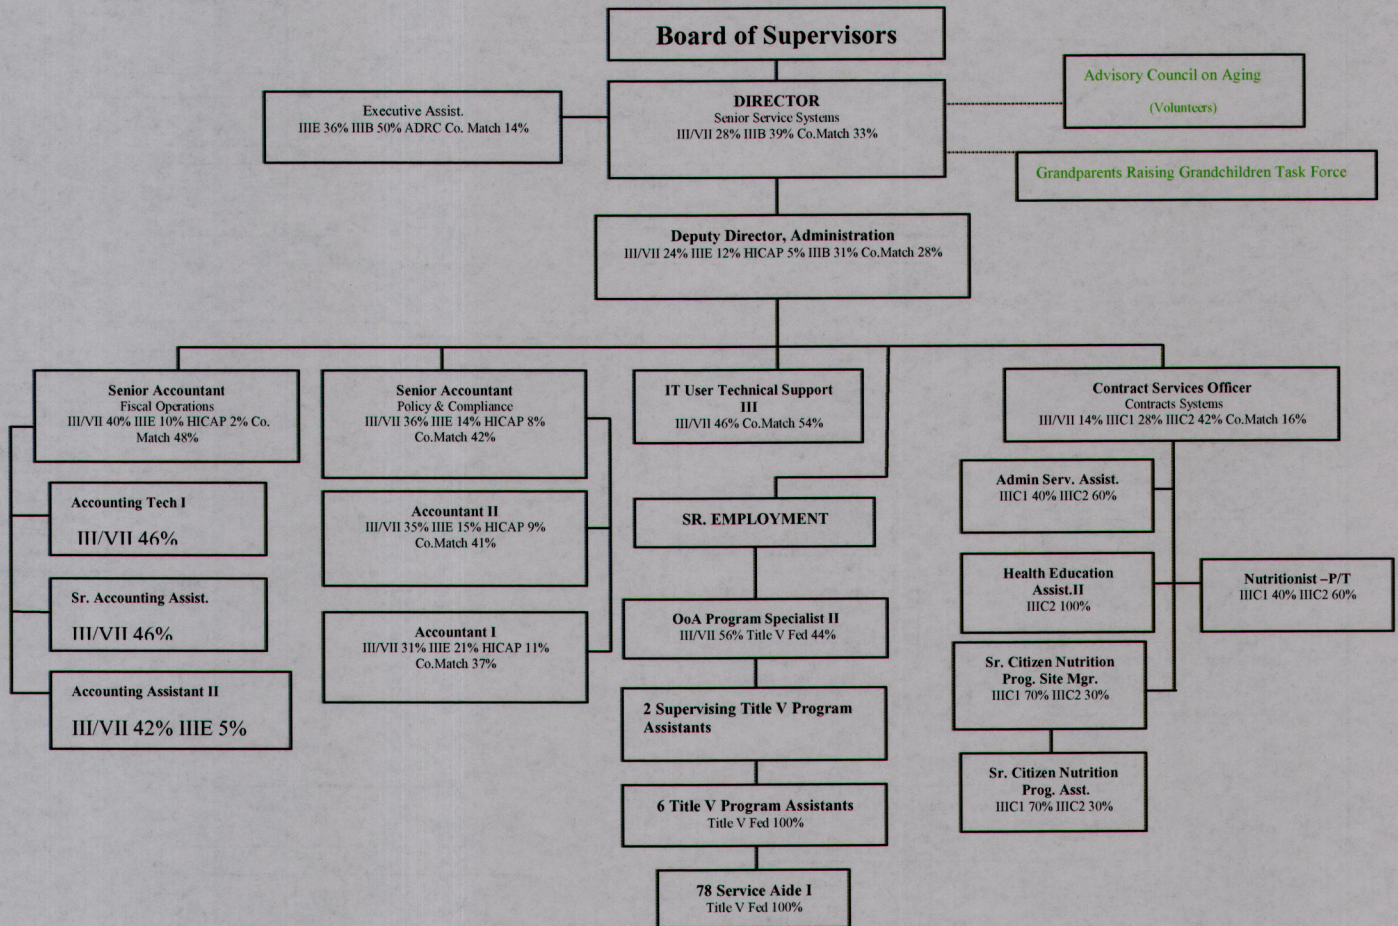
Board of Supervisors

Executive Assist.
IIIE 36% IIIB 50% ADRC Co. Match 14%

DIRECTOR
Senior Service Systems
III/VII 28% IIIB 39% Co.Match 33%

Advisory Council on Aging
(Volunteers)

Grandparents Raising Grandchildren Task Force

Deputy Director, Administration
III/VII 24% IIIE 12% HICAP 5% IIIB 31% Co.Match 28%

Senior Accountant
Fiscal Operations
III/VII 40% IIIE 10% HICAP 2% Co. Match 48%

Accounting Tech I
III/VII 46%

Sr. Accounting Assist.
III/VII 46%

Accounting Assistant II
III/VII 42% IIIE 5%

Senior Accountant
Policy & Compliance
III/VII 36% IIIE 14% HICAP 8% Co.Match 42%

Accountant II
III/VII 35% IIIE 15% HICAP 9% Co.Match 41%

Accountant I
III/VII 31% IIIE 21% HICAP 11% Co.Match 37%

IT User Technical Support III
III/VII 46% Co.Match 54%

SR. EMPLOYMENT

OoA Program Specialist II
III/VII 56% Title V Fed 44%

2 Supervising Title V Program Assistants

6 Title V Program Assistants
Title V Fed 100%

78 Service Aide I
Title V Fed 100%

Contract Services Officer
Contracts Systems
III/VII 14% IIIC1 28% IIIC2 42% Co.Match 16%

Admin Serv. Assist.
IIIC1 40% IIIC2 60%

Health Education Assist.II
IIIC2 100%

Nutritionist –P/T
IIIC1 40% IIIC2 60%

Sr. Citizen Nutrition Prog. Site Mgr.
IIIC1 70% IIIC2 30%

Sr. Citizen Nutrition Prog. Asst.
IIIC1 70% IIIC2 30%